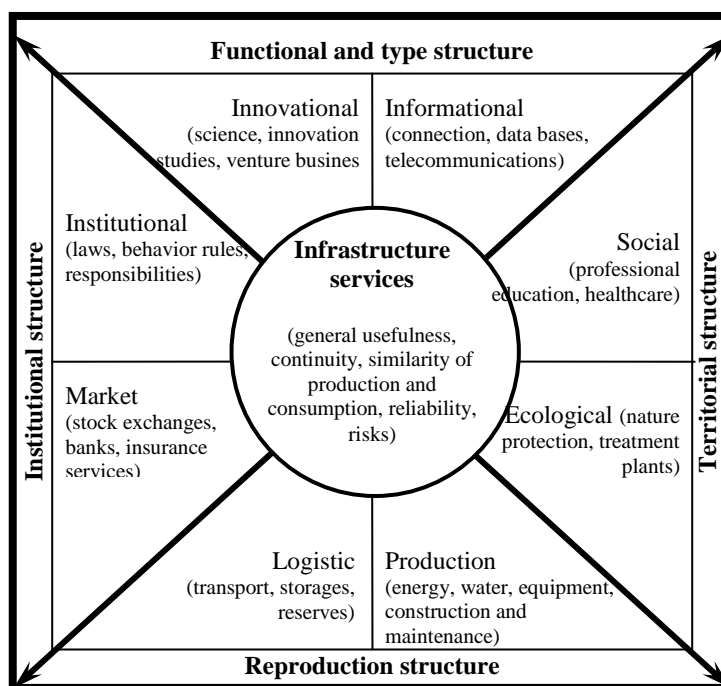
Functional and type structure

Innovational (science, innovation studies, venture busines

Informational (connection, data bases, telecommunications)

Institutional (laws, behavior rules, responsibilities)

Infrastructure services

(general usefulness, continuity, similarity of production and consumption, reliability, risks)

Social (professional education, healthcare)

Institutional structure

Territorial structure

Market (stock exchanges, banks, insurance services)

Ecological (nature protection, treatment plants)

Logistic (transport, storages, reserves)

Production (energy, water, equipment, construction and maintenance)

Reproduction structure